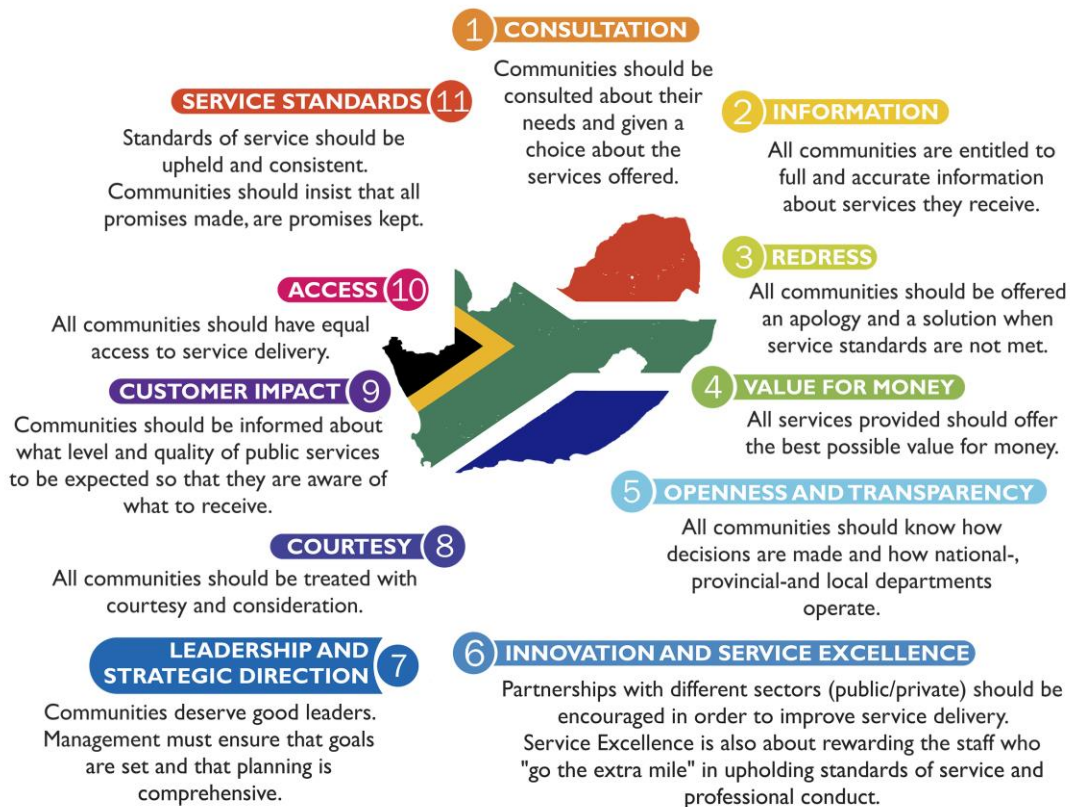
1 CONSULTATION

Communities should be consulted about their needs and given a choice about the services offered.

SERVICE STANDARDS 11

Standards of service should be upheld and consistent. Communities should insist that all promises made, are promises kept.

2 INFORMATION

All communities are entitled to full and accurate information about services they receive.

3 REDRESS

All communities should be offered an apology and a solution when service standards are not met.

ACCESS 10

All communities should have equal access to service delivery.

CUSTOMER IMPACT 9

Communities should be informed about what level and quality of public services to be expected so that they are aware of what to receive.

4 VALUE FOR MONEY

All services provided should offer the best possible value for money.

5 OPENNESS AND TRANSPARENCY

All communities should know how decisions are made and how national-, provincial-and local departments operate.

COURTESY 8

All communities should be treated with courtesy and consideration.

LEADERSHIP AND STRATEGIC DIRECTION 7

Communities deserve good leaders. Management must ensure that goals are set and that planning is comprehensive.

6 INNOVATION AND SERVICE EXCELLENCE

Partnerships with different sectors (public/private) should be encouraged in order to improve service delivery. Service Excellence is also about rewarding the staff who "go the extra mile" in upholding standards of service and professional conduct.